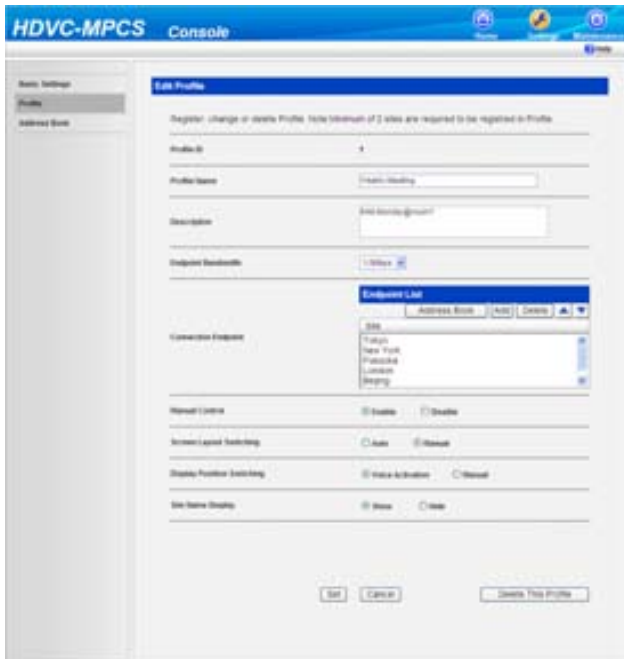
HDVC-MPCS Console

Home Settings Maintenance

Help

Basic Settings
Profile
Address Book

Edit Profile

Register, change or delete Profile. Note:Minimum of 2 sites are required to be registered in Profile.

Profile ID 1

Profile Name Weekly Meeting

Description Held Monday @ room1

Endpoint Bandwidth 1.5Mbps

Connection Endpoint

Endpoint List

Address Book Add Delete

Site
Tokyo
New York
Fukuoka
London
Beijing

Manual Control Enable Disable

Screen Layout Switching Auto Manual

Display Position Switching Voice Activation Manual

Site Name Display Show Hide

Set Cancel Delete This Profile